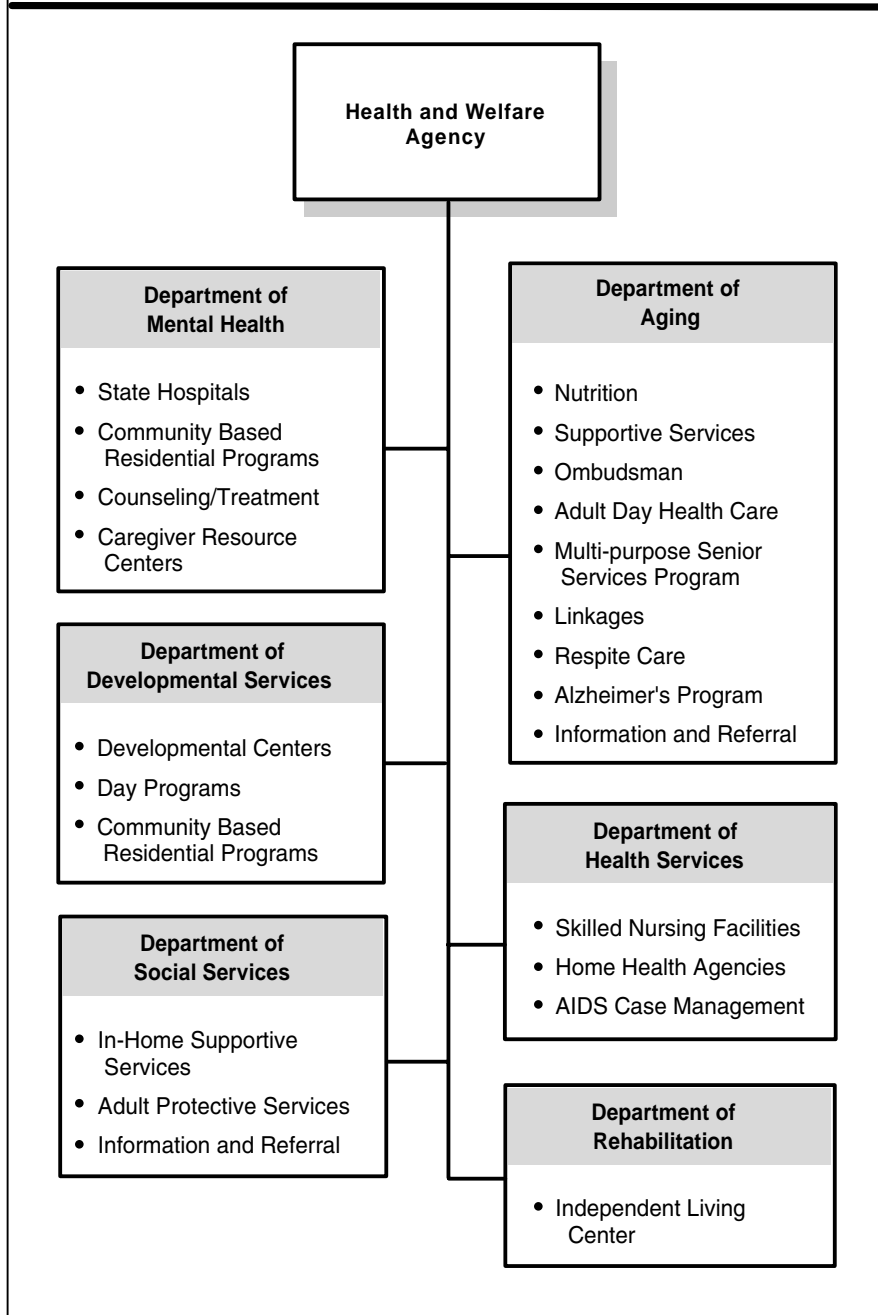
Health and Welfare Agency

Department of Mental Health

- State Hospitals
- Community Based Residential Programs
- Counseling/Treatment
- Caregiver Resource Centers

Department of Developmental Services

- Developmental Centers
- Day Programs
- Community Based Residential Programs

Department of Social Services

- In-Home Supportive Services
- Adult Protective Services
- Information and Referral

Department of Aging

- Nutrition
- Supportive Services
- Ombudsman
- Adult Day Health Care
- Multi-purpose Senior Services Program
- Linkages
- Respite Care
- Alzheimer's Program
- Information and Referral

Department of Health Services

- Skilled Nursing Facilities
- Home Health Agencies
- AIDS Case Management

Department of Rehabilitation

- Independent Living Center